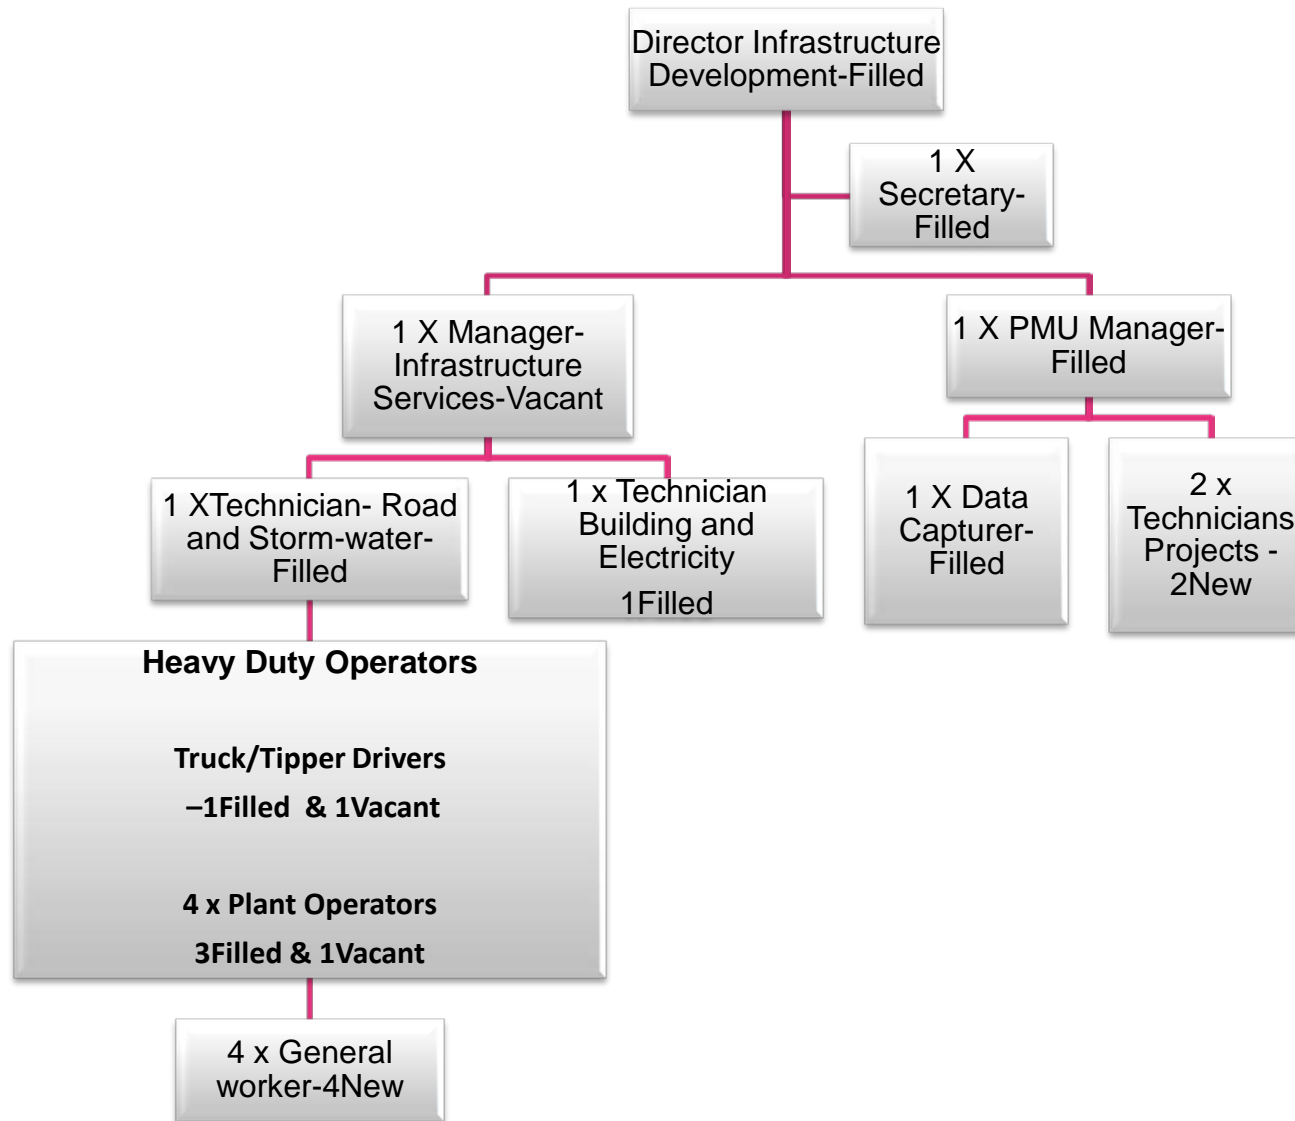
Director Infrastructure Development-Filled

1 X Secretary-Filled

1 X Manager-Infrastructure Services-Vacant

1 X PMU Manager-Filled

1 XTechnician- Road and Storm-water-Filled

1 x Technician Building and Electricity

1Filled

1 X Data Capturer-Filled

2 x Technicians Projects - 2New

Heavy Duty Operators

Truck/Tipper Drivers

–1Filled & 1Vacant

4 x Plant Operators

3Filled & 1Vacant

4 x General worker-4New